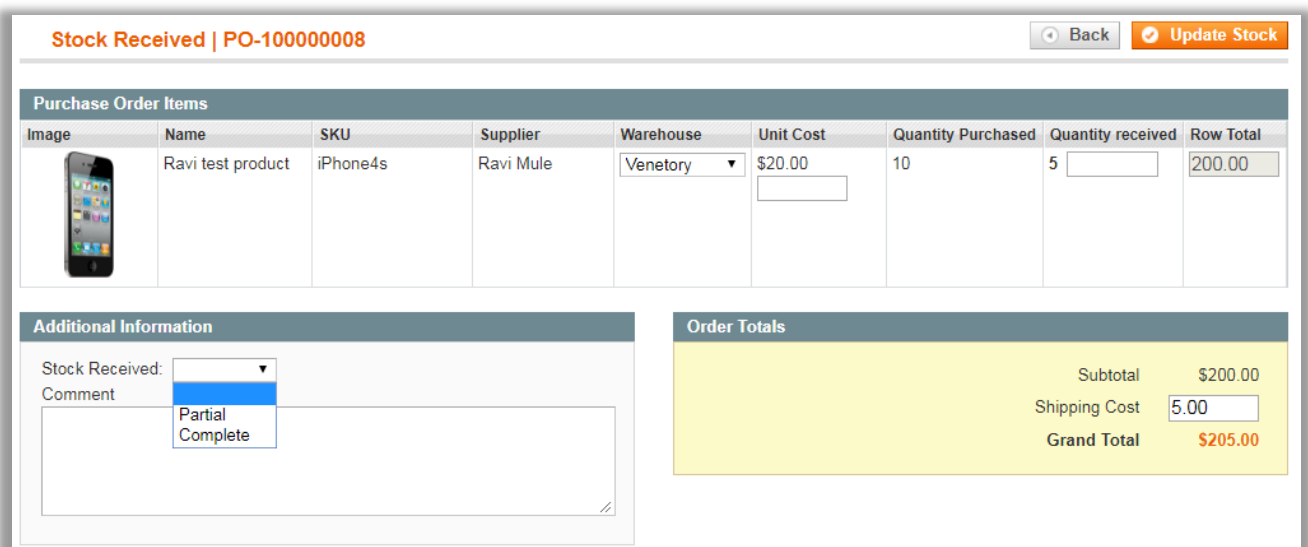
Stock Received | PO-100000008

Back
Update Stock

Purchase Order Items

| Image | Name | SKU | Supplier | Warehouse | Unit Cost | Quantity Purchased | Quantity received | Row Total |
|---|---|---|---|---|---|---|---|---|
| | Ravi test product | iPhone4s | Ravi Mule | Venetory | $20.00 | 10 | 5 | 200.00 |

Additional Information

Stock Received:
Partial
Complete
Comment

Order Totals

Subtotal $200.00
Shipping Cost 5.00
Grand Total $205.00